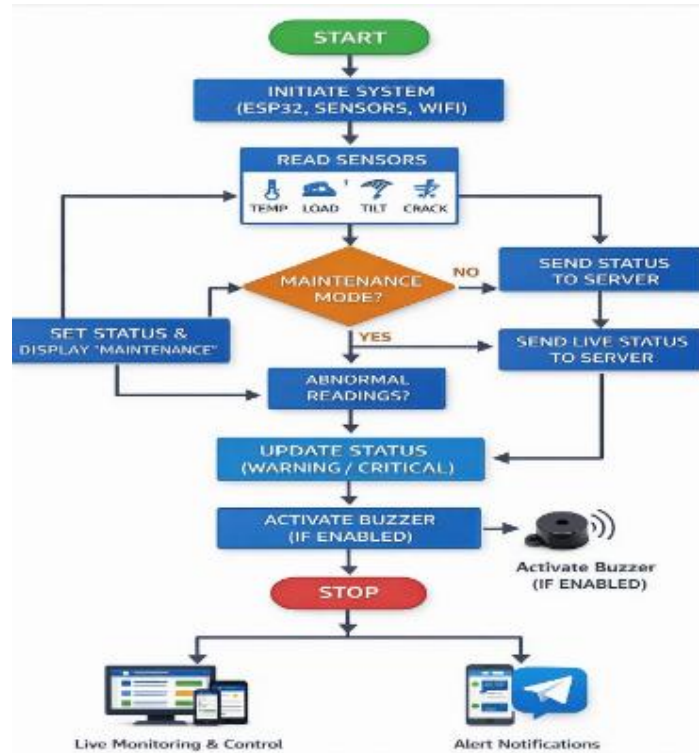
START

INITIATE SYSTEM (ESP32, SENSORS, WIFI)

READ SENSORS

TEMP LOAD TILT CRACK

MAINTENANCE MODE?

NO

YES

SEND STATUS TO SERVER

SET STATUS & DISPLAY "MAINTENANCE"

SEND LIVE STATUS TO SERVER

ABNORMAL READINGS?

UPDATE STATUS (WARNING / CRITICAL)

ACTIVATE BUZZER (IF ENABLED)

Activate Buzzer (IF ENABLED)

STOP

Live Monitoring & Control

Alert Notifications